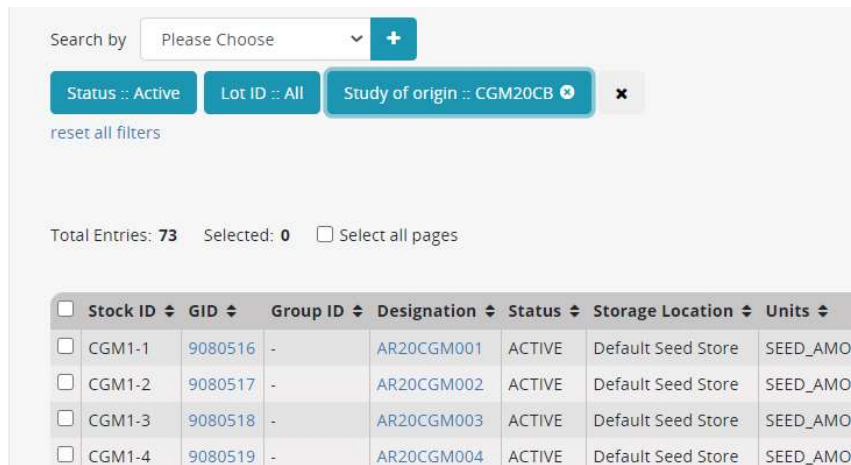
Search by Please Choose +

Status :: Active Lot ID :: All Study of origin :: CGM20CB

reset all filters

Total Entries: 73 Selected: 0 Select all pages

| | Stock ID | GID | Group ID | Designation | Status | Storage Location | Units |
|---|---|---|---|---|---|---|---|
| | CGM1-1 | 9080516 | - | AR20CGM001 | ACTIVE | Default Seed Store | SEED_AMO |
| | CGM1-2 | 9080517 | - | AR20CGM002 | ACTIVE | Default Seed Store | SEED_AMO |
| | CGM1-3 | 9080518 | - | AR20CGM003 | ACTIVE | Default Seed Store | SEED_AMO |
| | CGM1-4 | 9080519 | - | AR20CGM004 | ACTIVE | Default Seed Store | SEED_AMO |